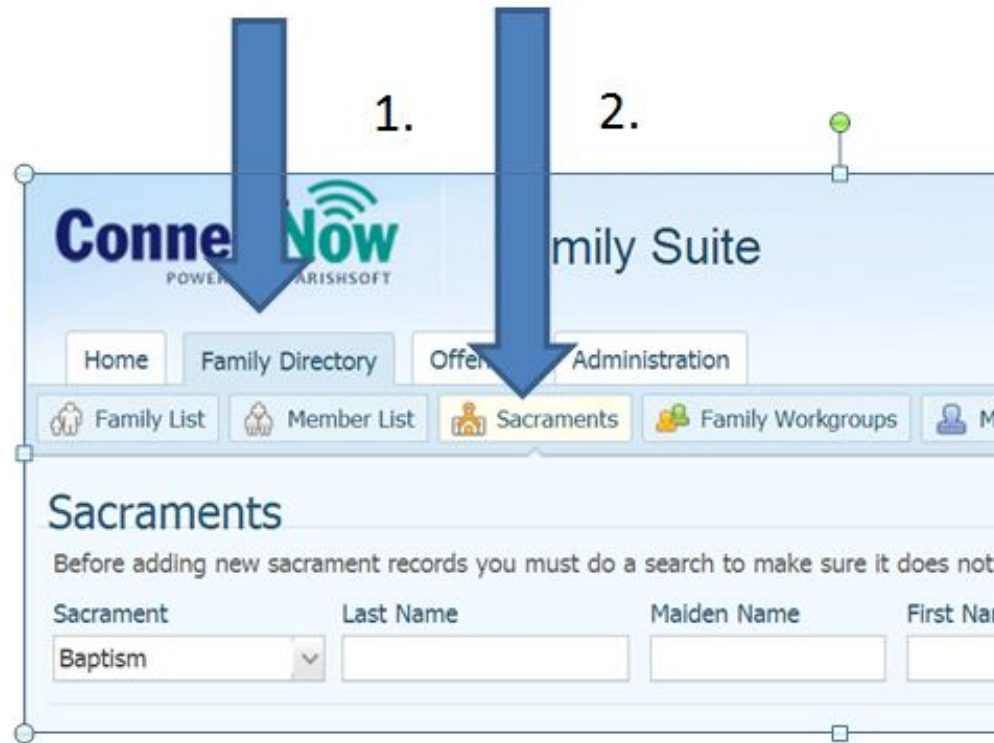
1.

2.

Conne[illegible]Now
POWE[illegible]ARISHSOFT

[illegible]mily Suite

Home
Family Directory
Offe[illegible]
Administration

Family List
Member List
Sacraments
Family Workgroups
M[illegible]

Sacraments

Before adding new sacrament records you must do a search to make sure it does not

Sacrament
Last Name
Maiden Name
First Na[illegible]

Baptism